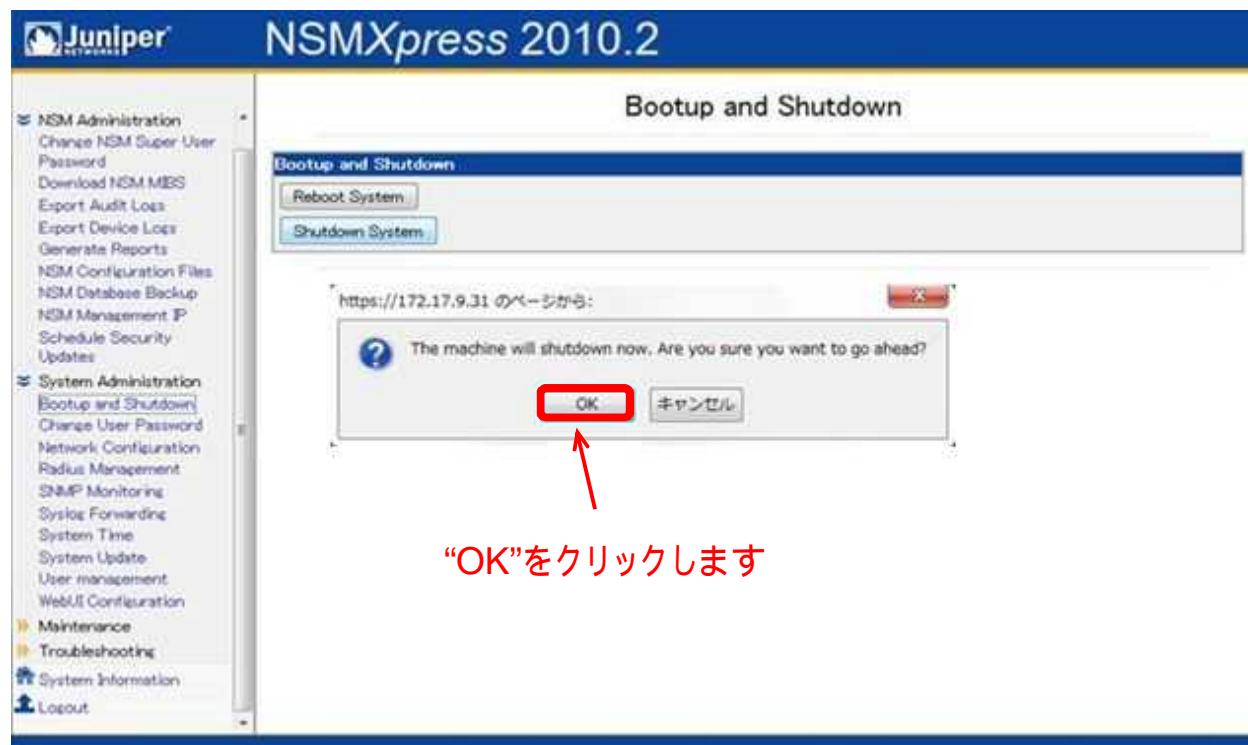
Juniper NETWORKS

NSMXpress 2010.2

NSM Administration
Change NSM Super User Password
Download NSM MIBS
Export Audit Logs
Export Device Logs
Generate Reports
NSM Configuration Files
NSM Database Backup
NSM Management IP
Schedule Security Updates
System Administration
Bootup and Shutdown
Change User Password
Network Configuration
Radius Management
SNMP Monitoring
Syslog Forwarding
System Time
System Update
User management
WebUI Configuration
Maintenance
Troubleshooting
System Information
Logout

Bootup and Shutdown

Bootup and Shutdown
Reboot System
Shutdown System

https://172.17.9.31 のページから:
The machine will shutdown now. Are you sure you want to go ahead?
OK
キャンセル

“OK”をクリックします